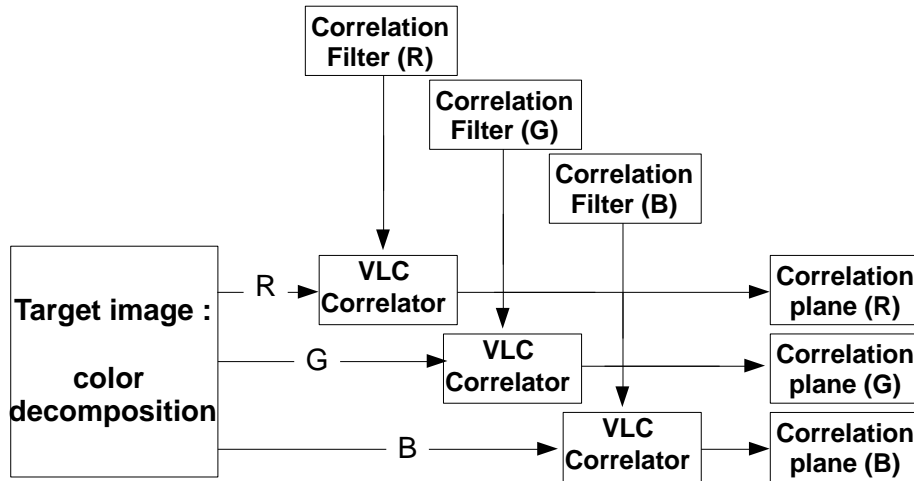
Correlation Filter (R)

Correlation Filter (G)

Correlation Filter (B)

Target image :

color decomposition

R

G

B

VLC Correlator

VLC Correlator

VLC Correlator

Correlation plane (R)

Correlation plane (G)

Correlation plane (B)